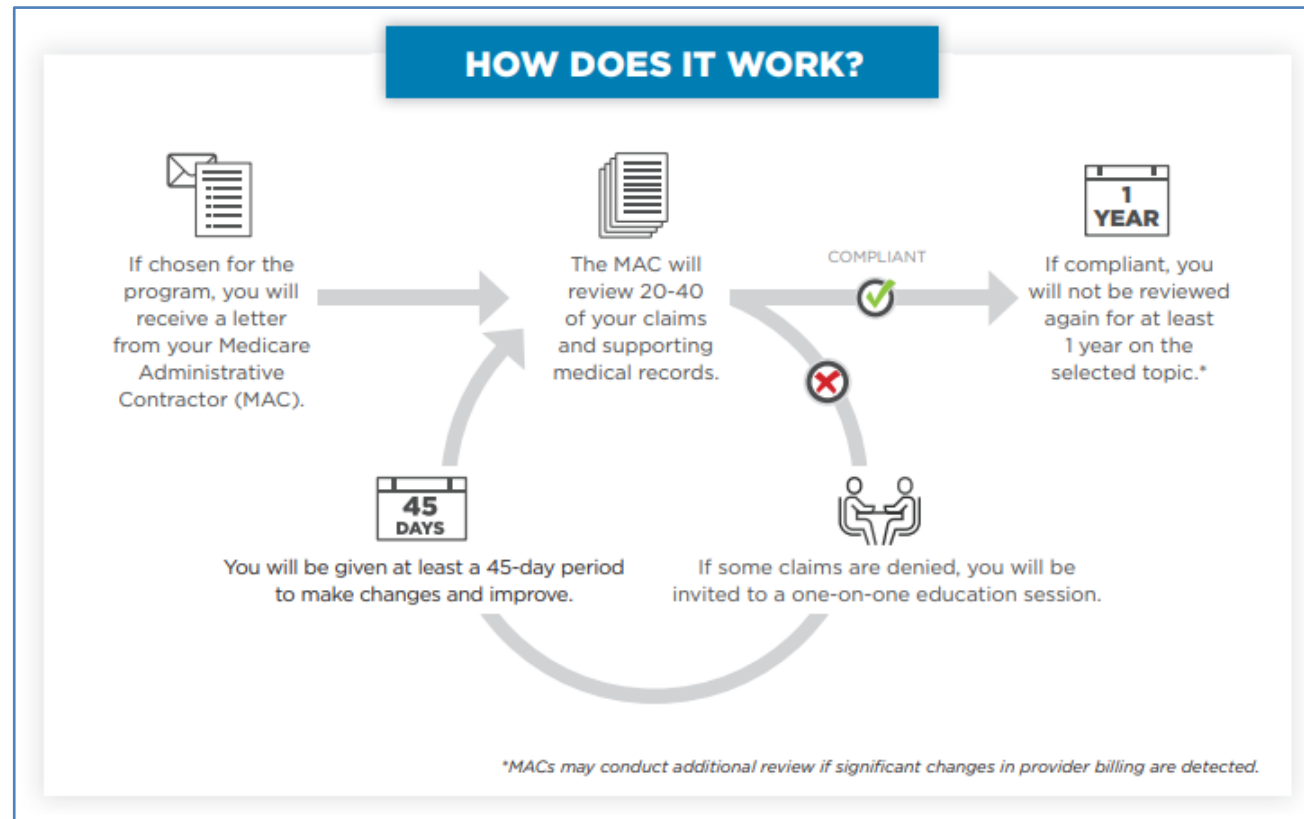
HOW DOES IT WORK?

If chosen for the program, you will receive a letter from your Medicare Administrative Contractor (MAC).

The MAC will review 20-40 of your claims and supporting medical records.

COMPLIANT

1 YEAR

If compliant, you will not be reviewed again for at least 1 year on the selected topic.*

45 DAYS

You will be given at least a 45-day period to make changes and improve.

If some claims are denied, you will be invited to a one-on-one education session.

*MACs may conduct additional review if significant changes in provider billing are detected.